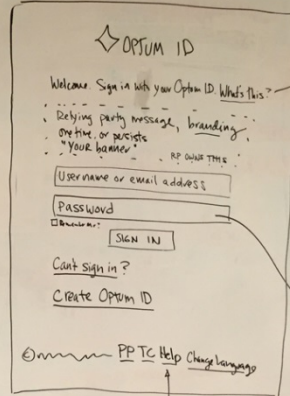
OPTUM ID

Welcome Sign in with your Optum ID. What's this?

Relying party message, branding, onetime, or persists "Your banner" RP OWNS THIS

Username or email address

Password

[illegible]

SIGN IN

Cant sign in?

Create Optum ID

PP TC Help Change Language